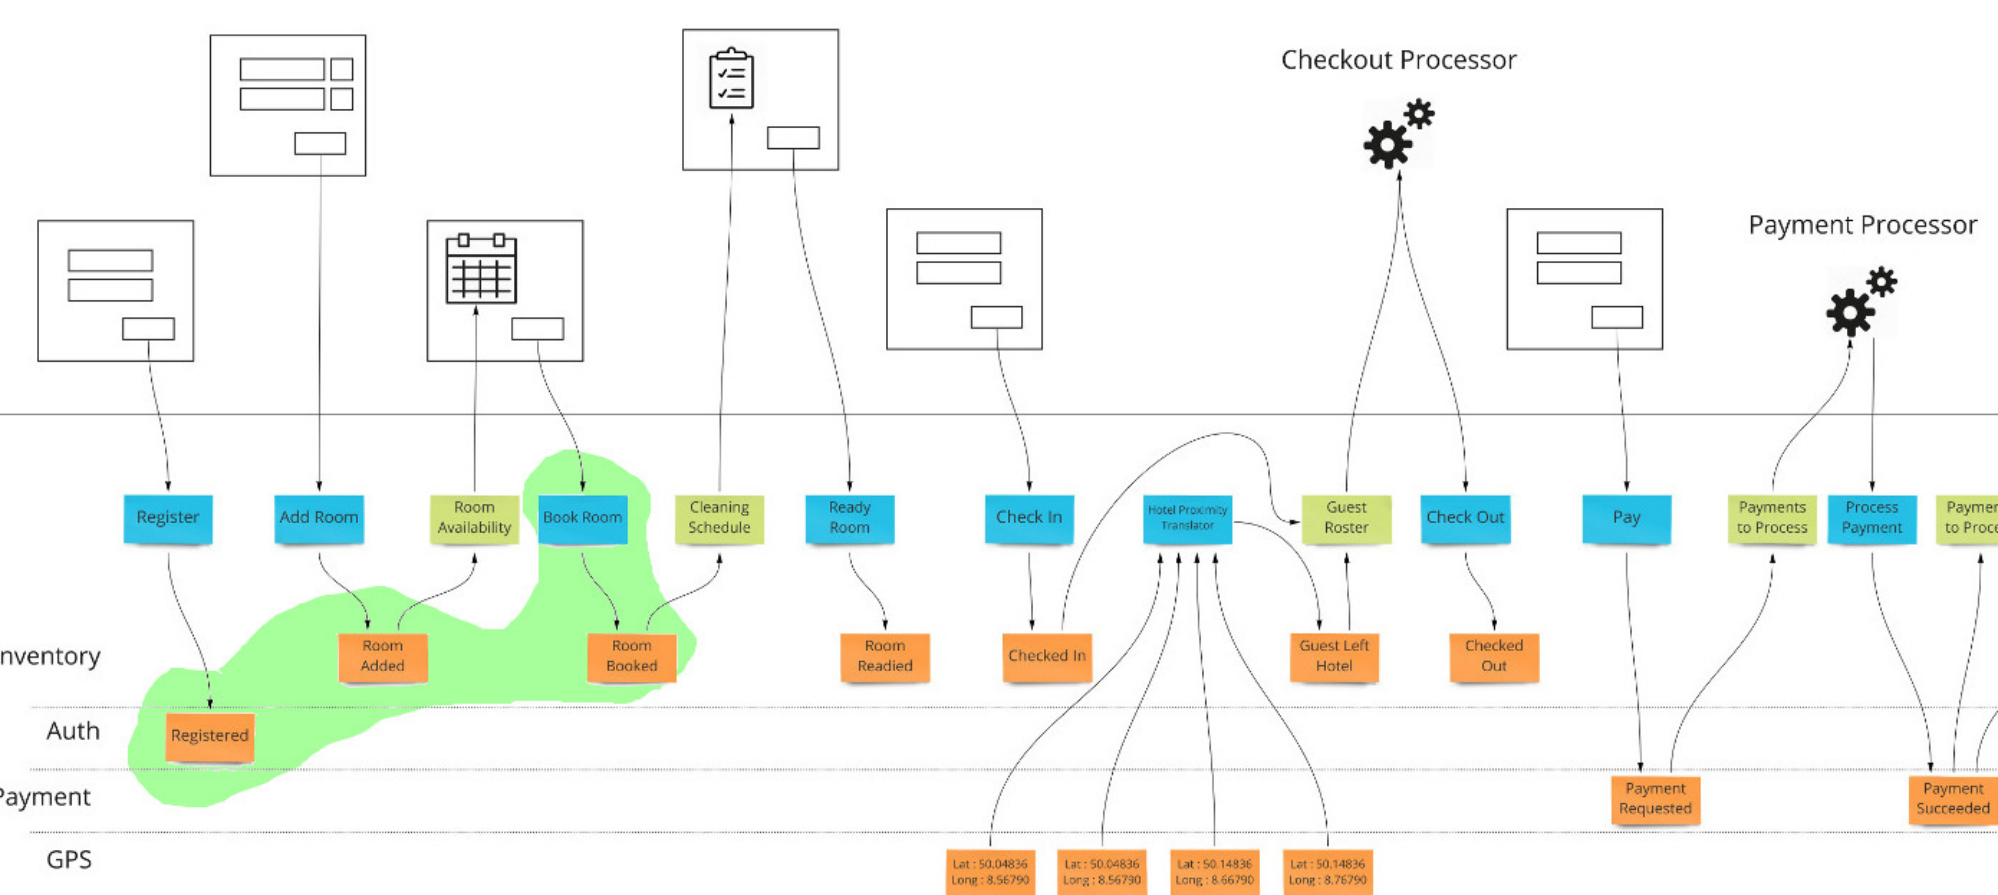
Checkout Processor

Payment Processor

Register

Add Room

Room Availability

Book Room

Cleaning Schedule

Ready Room

Check In

Hotel Proximity Translator

Guest Roster

Check Out

Pay

Payments to Process

Process Payment

Paymer to Proc

nventory

Room Added

Room Booked

Room Readied

Checked In

Guest Left Hotel

Checked Out

Auth

Registered

ayment

Payment Requested

Payment Succeeded

GPS

Lat : 50.04836 Long : 8.56790

Lat : 50.04836 Long : 8.56790

Lat : 50.14836 Long : 8.66790

Lat : 50.14836 Long : 8.76790